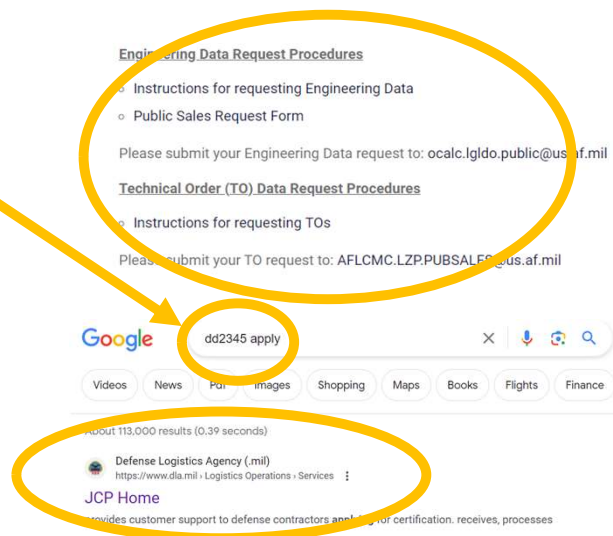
Engi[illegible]ering Data Request Procedures

- Instructions for requesting Engineering Data
- Public Sales Request Form

Please submit your Engineering Data request to: ocalc.lgldo.public@us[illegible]af.mil

Technical Order (TO) Data Request Procedures

- Instructions for requesting TOs

Plea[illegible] submit your TO request to: AFLCMC.LZP.PUBSALE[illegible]@us.af.mil

Google

dd2345 apply

Videos News P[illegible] Images Shopping Maps Books Flights Finance

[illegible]bout 113,000 results (0.39 seconds)

Defense Logistics Agency (.mil)
https://www.dla.mil › Logistics Operations › Services

JCP Home

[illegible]rovides customer support to defense contractors app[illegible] for certification. receives, processes